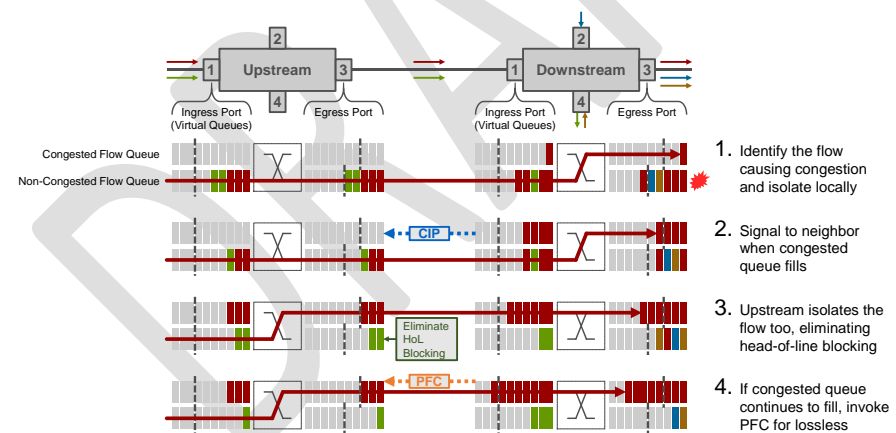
2
1 Upstream 3
4
2
1 Downstream 3
4

Ingress Port (Virtual Queues)
Egress Port
Ingress Port (Virtual Queues)
Egress Port

Congested Flow Queue
Non-Congested Flow Queue

1. Identify the flow causing congestion and isolate locally

CIP

2. Signal to neighbor when congested queue fills

Eliminate HoL Blocking

3. Upstream isolates the flow too, eliminating head-of-line blocking

PFC

4. If congested queue continues to fill, invoke PFC for lossless